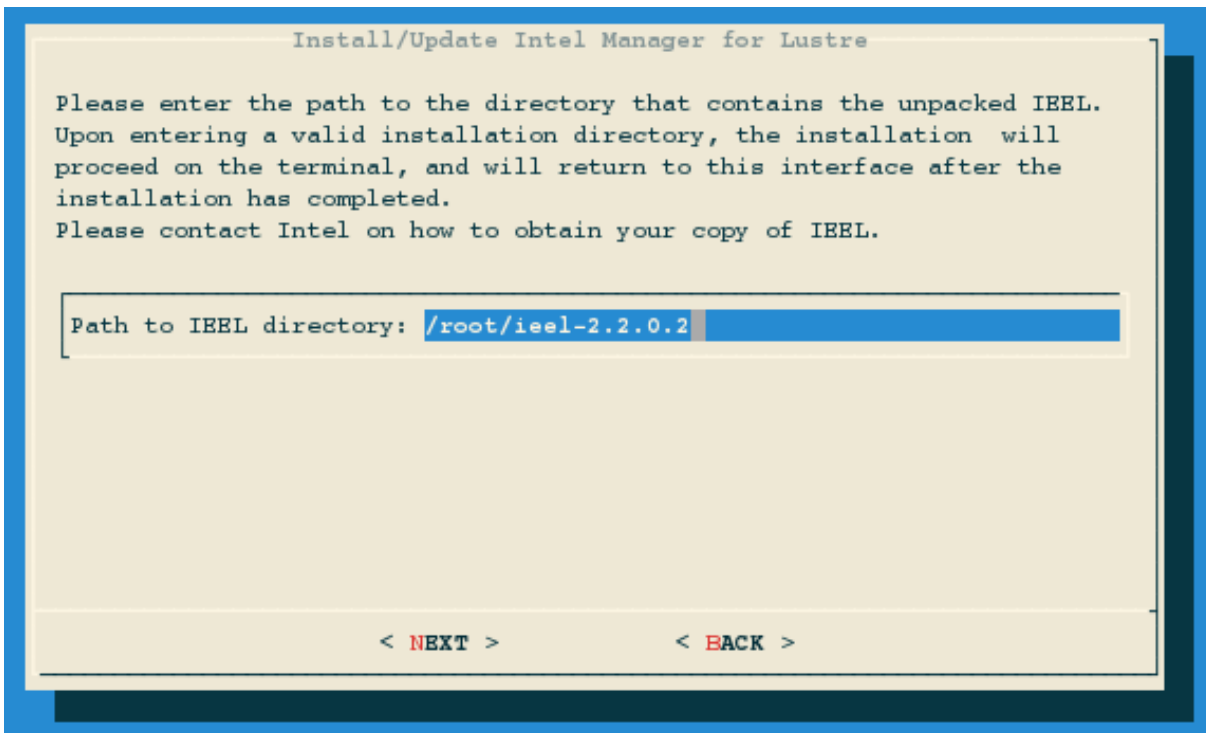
Install/Update Intel Manager for Lustre

Please enter the path to the directory that contains the unpacked IEEL. Upon entering a valid installation directory, the installation will proceed on the terminal, and will return to this interface after the installation has completed.
Please contact Intel on how to obtain your copy of IEEL.

Path to IEEL directory: /root/ieel-2.2.0.2

< NEXT > < BACK >